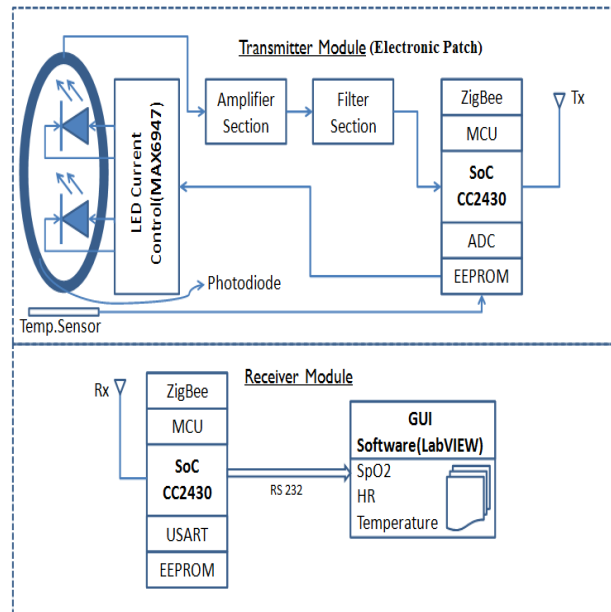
Transmitter Module (Electronic Patch)

LED Current Control(MAX6947)

Amplifier Section

Filter Section

ZigBee

MCU

SoC CC2430

ADC

EEPROM

Tx

Photodiode

Temp.Sensor

Receiver Module

Rx

ZigBee

MCU

SoC CC2430

USART

EEPROM

RS 232

GUI Software(LabVIEW)

SpO2

HR

Temperature